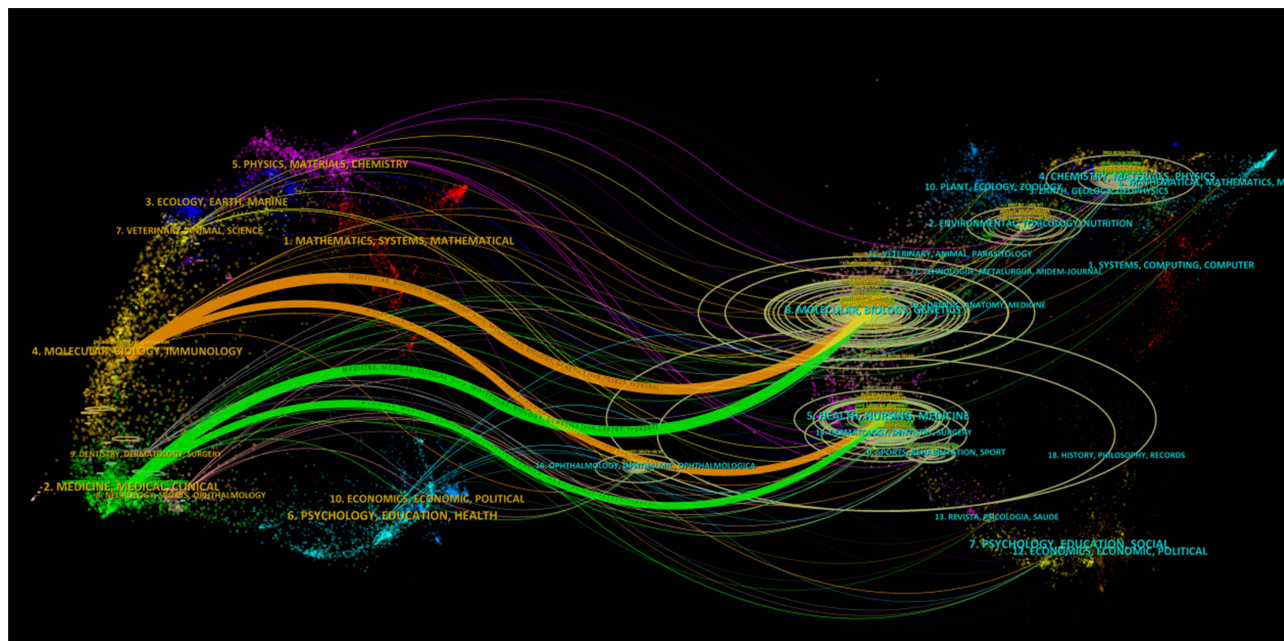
5. PHYSICS, MATERIALS, CHEMISTRY

3. ECOLOGY, EARTH, MARINE

7. VETERINARY, ANIMAL, SCIENCE

1. MATHEMATICS, SYSTEMS, MATHEMATICAL

4. MOLECULAR, BIOLOGY, IMMUNOLOGY

9. DENTISTRY, DERMATOLOGY, SURGERY

2. MEDICINE, MEDICAL, CLINICAL

8. NEUROLOGY, SPORTS, OPHTHALMOLOGY

10. ECONOMICS, ECONOMIC, POLITICAL

6. PSYCHOLOGY, EDUCATION, HEALTH

4. CHEMISTRY, MATERIALS, PHYSICS

10. PLANT, ECOLOGY, ZOOLOGY

3. EARTH, GEOLOGY, GEOPHYSICS

MATHEMATICS, MATHEMATICS, M

2. ENVIRONMENTAL, TOXICOLOGY, NUTRITION

1. SYSTEMS, COMPUTING, COMPUTER

11. VETERINARY, ANIMAL, PARASITOLOGY

21. TECNOLOGIE, METALURGIA, MIDEM-JOURNAL

8. MOLECULAR, BIOLOGY, GENETICS

FORENSIC, ANATOMY, MEDICINE

5. HEALTH, NURSING, MEDICINE

14. DERMATOLOGY, DENTISTRY, SURGERY

16. OPHTHALMOLOGY, OPHTHALMIC, OPHTHALMOLOGICA

9. SPORTS, REHABILITATION, SPORT

18. HISTORY, PHILOSOPHY, RECORDS

13. REVISTA, PSICOLOGIA, SAUDE

7. PSYCHOLOGY, EDUCATION, SOCIAL

12. ECONOMICS, ECONOMIC, POLITICAL